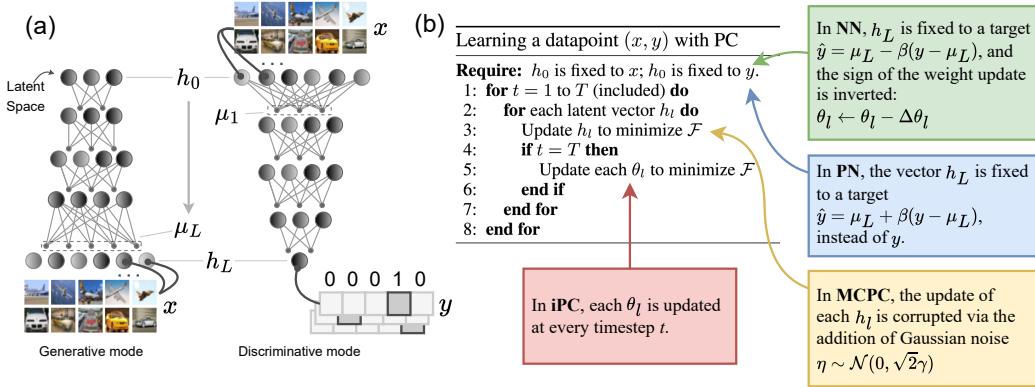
(a)

Latent Space

$h_0$

$x$

$\mu_1$

$\mu_L$

$h_L$

$x$

0 0 0 1 0

$y$

Generative mode

Discriminative mode

(b)

Learning a datapoint $(x, y)$ with PC

**Require:** $h_0$ is fixed to $x$; $h_0$ is fixed to $y$.
1: **for** $t = 1$ to $T$ (included) **do**
2: **for** each latent vector $h_l$ **do**
3: Update $h_l$ to minimize $\mathcal{F}$
4: **if** $t = T$ **then**
5: Update each $\theta_l$ to minimize $\mathcal{F}$
6: **end if**
7: **end for**
8: **end for**

In **NN**, $h_L$ is fixed to a target $\hat{y} = \mu_L - \beta(y - \mu_L)$, and the sign of the weight update is inverted: $\theta_l \leftarrow \theta_l - \Delta\theta_l$

In **PN**, the vector $h_L$ is fixed to a target $\hat{y} = \mu_L + \beta(y - \mu_L)$, instead of $y$.

In **iPC**, each $\theta_l$ is updated at every timestep $t$.

In **MCPC**, the update of each $h_l$ is corrupted via the addition of Gaussian noise $\eta \sim \mathcal{N}(0, \sqrt{2}\gamma)$